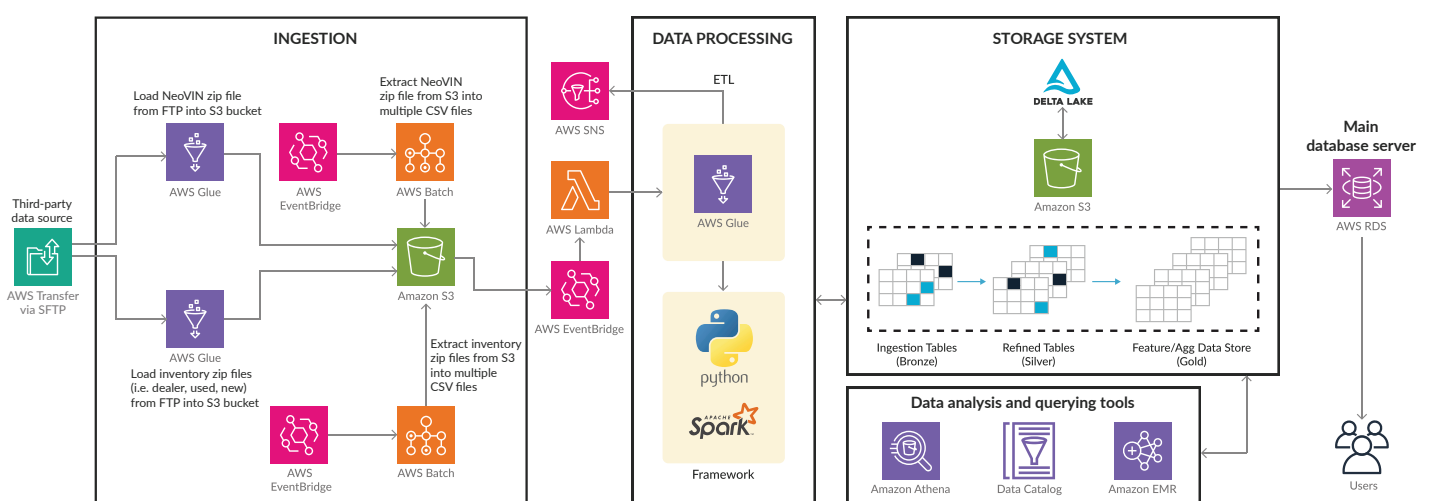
INGESTION

Load NeoVIN zip file from FTP into S3 bucket

Extract NeoVIN zip file from S3 into multiple CSV files

AWS Glue

AWS EventBridge

AWS Batch

Third-party data source

AWS Transfer via SFTP

Amazon S3

AWS Glue

Load inventory zip files (i.e. dealer, used, new) from FTP into S3 bucket

Extract inventory zip files from S3 into multiple CSV files

AWS EventBridge

AWS Batch

AWS SNS

AWS Lambda

AWS EventBridge

DATA PROCESSING

ETL

AWS Glue

python

APACHE Spark

Framework

STORAGE SYSTEM

DELTA LAKE

Amazon S3

Ingestion Tables (Bronze)

Refined Tables (Silver)

Feature/Agg Data Store (Gold)

Main database server

AWS RDS

Data analysis and querying tools

Amazon Athena

Data Catalog

Amazon EMR

Users